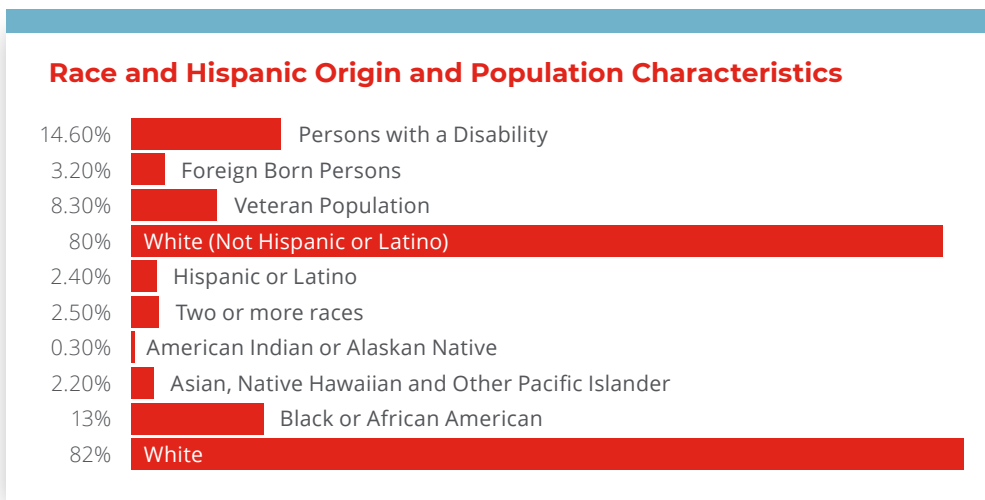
Race and Hispanic Origin and Population Characteristics

14.60% Persons with a Disability
3.20% Foreign Born Persons
8.30% Veteran Population
80% White (Not Hispanic or Latino)
2.40% Hispanic or Latino
2.50% Two or more races
0.30% American Indian or Alaskan Native
2.20% Asian, Native Hawaiian and Other Pacific Islander
13% Black or African American
82% White